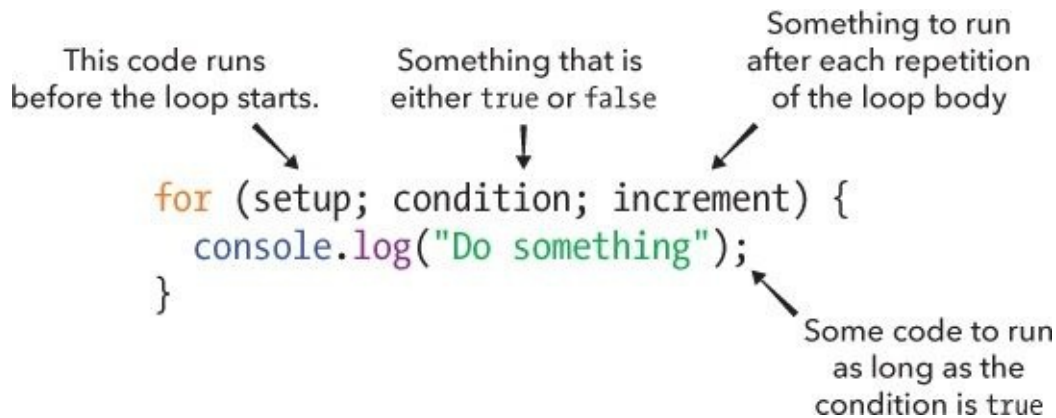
This code runs before the loop starts.

Something that is either true or false

Something to run after each repetition of the loop body

for (setup; condition; increment) {
  console.log("Do something");
}

Some code to run as long as the condition is true